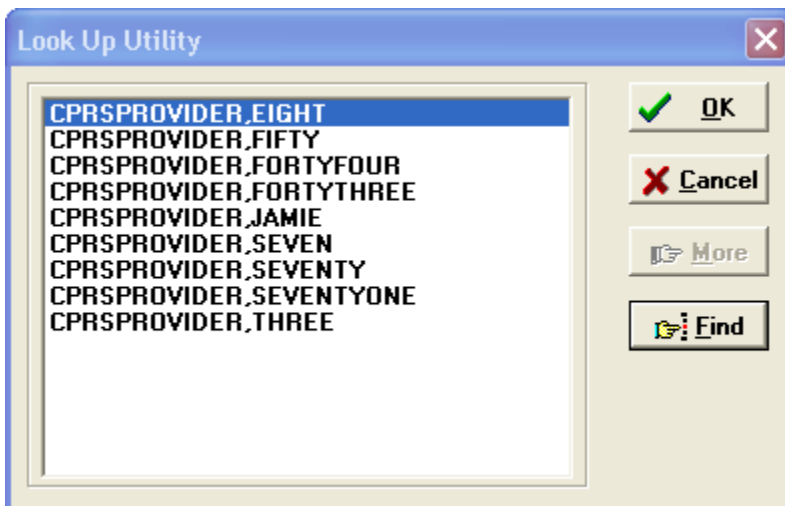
Look Up Utility

CPRSPROVIDER,EIGHT
CPRSPROVIDER,FIFTY
CPRSPROVIDER,FORTYFOUR
CPRSPROVIDER,FORTYTHREE
CPRSPROVIDER,JAMIE
CPRSPROVIDER,SEVEN
CPRSPROVIDER,SEVENTY
CPRSPROVIDER,SEVENTYONE
CPRSPROVIDER,THREE

OK
Cancel
More
Find